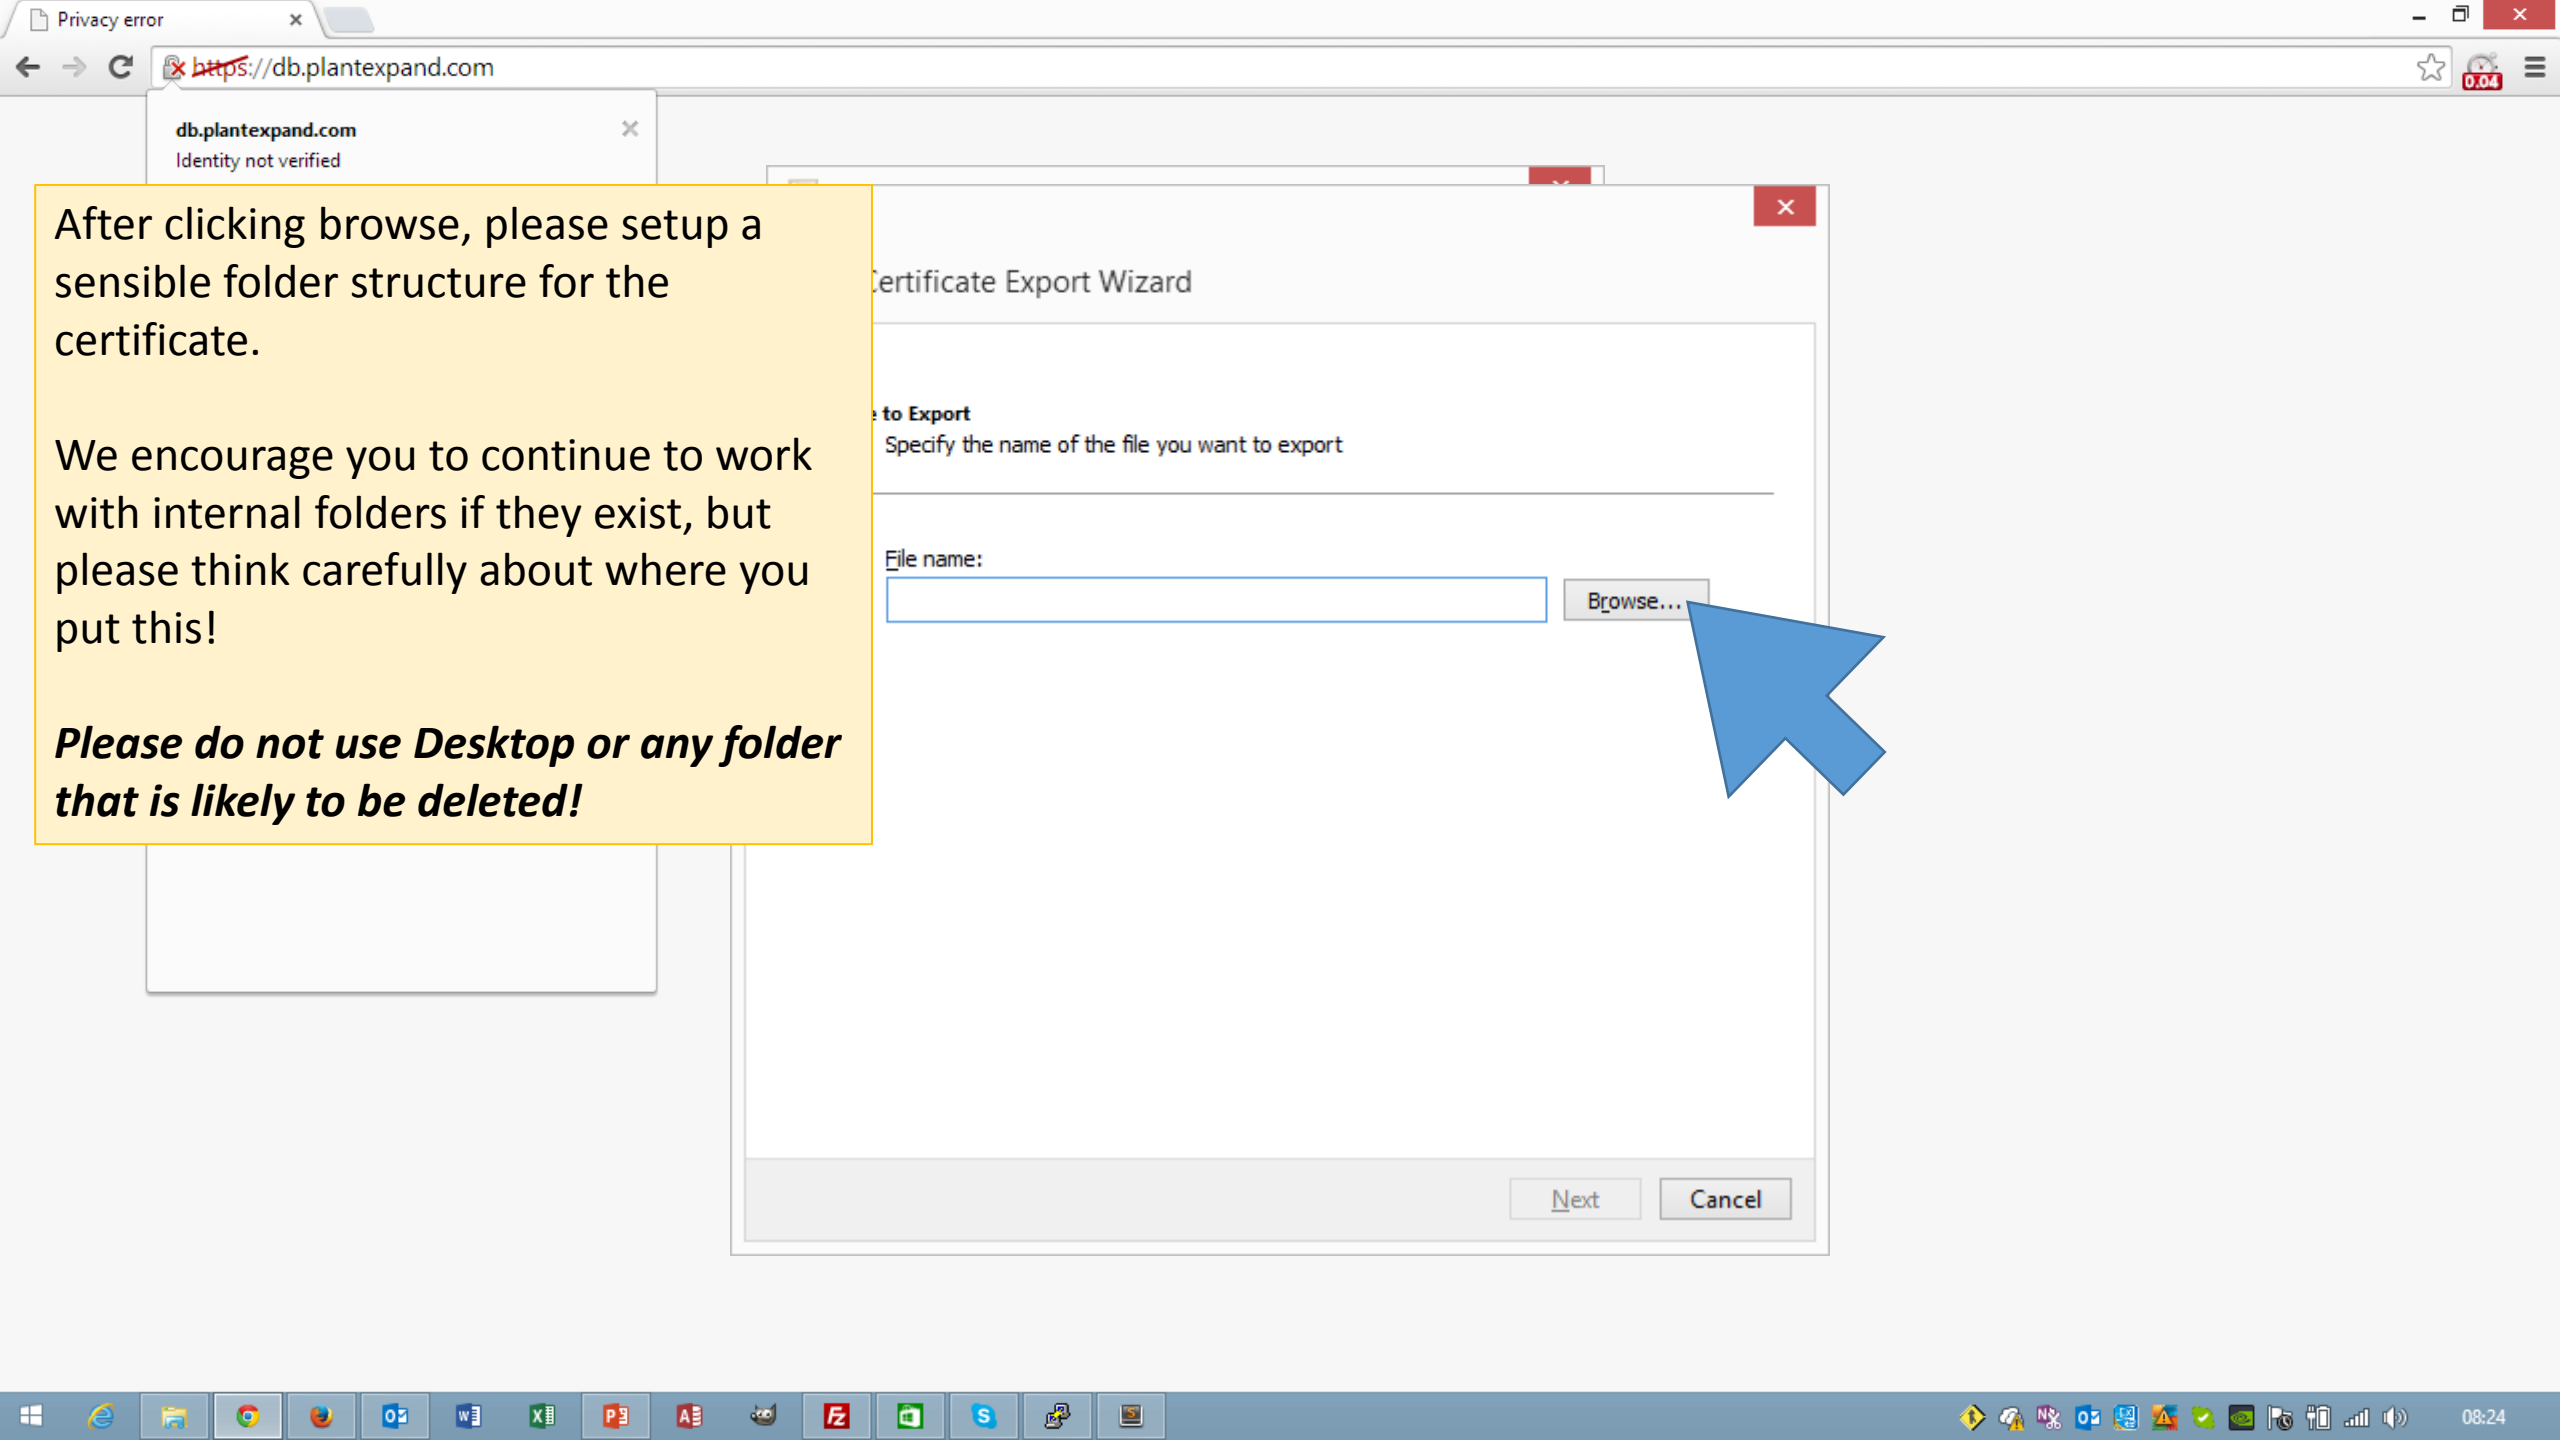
Privacy error

https://db.plantexpand.com

db.plantexpand.com
Identity not verified

After clicking browse, please setup a sensible folder structure for the certificate.

We encourage you to continue to work with internal folders if they exist, but please think carefully about where you put this!

***Please do not use Desktop or any folder that is likely to be deleted!***

ertificate Export Wizard

to Export
Specify the name of the file you want to export

File name:

Browse...

Next

Cancel

0.04

08:24